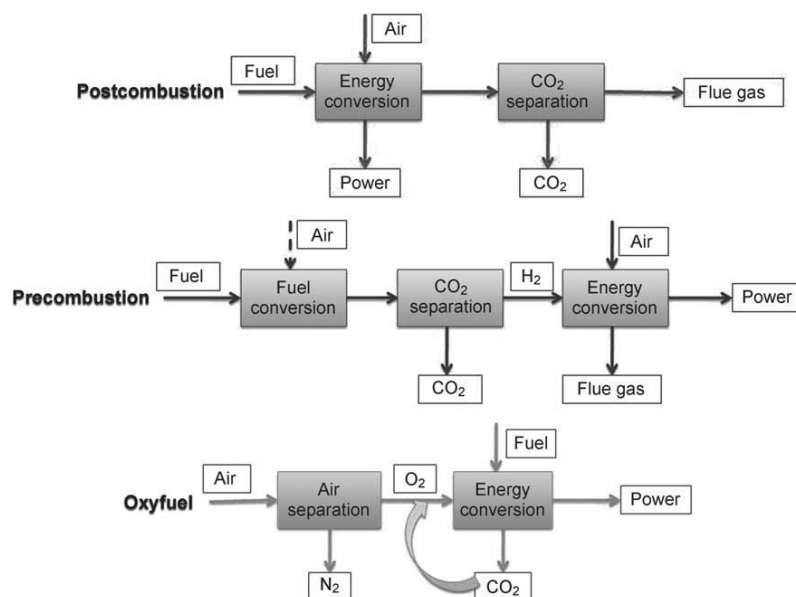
Air

Fuel

Postcombustion

Energy conversion

$CO_2$ separation

Flue gas

Power

$CO_2$

Air

Fuel

Precombustion

Fuel conversion

$CO_2$ separation

$H_2$

Air

Energy conversion

Power

$CO_2$

Flue gas

Fuel

Air

Oxyfuel

Air separation

$O_2$

Energy conversion

Power

$N_2$

$CO_2$